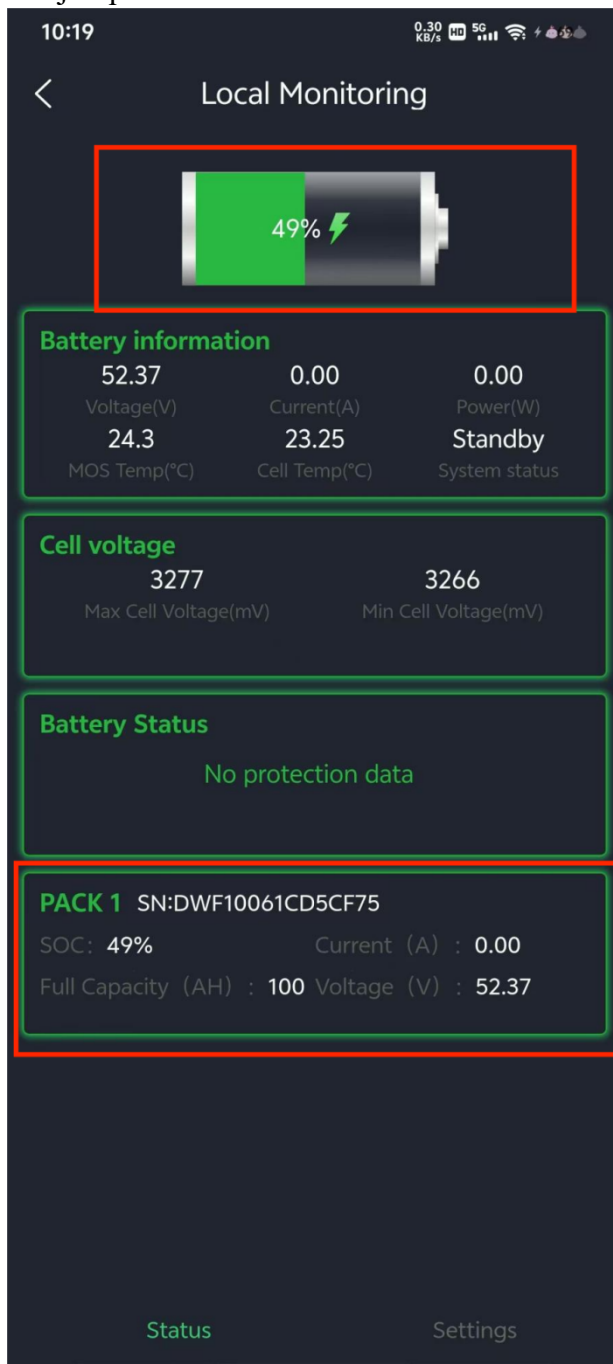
10:19 0.30 KB/s HD 5G

Local Monitoring

49%

Battery information

| 52.37 | 0.00 | 0.00 |
|---|---|---|
| Voltage(V) | Current(A) | Power(W) |
| 24.3 | 23.25 | Standby |
| MOS Temp(°C) | Cell Temp(°C) | System status |

Cell voltage

| 3277 | 3266 |
|---|---|
| Max Cell Voltage(mV) | Min Cell Voltage(mV) |

Battery Status

No protection data

PACK 1 SN:DWF10061CD5CF75

SOC: 49% Current（A）: 0.00

Full Capacity（AH）: 100 Voltage（V）: 52.37

Status Settings